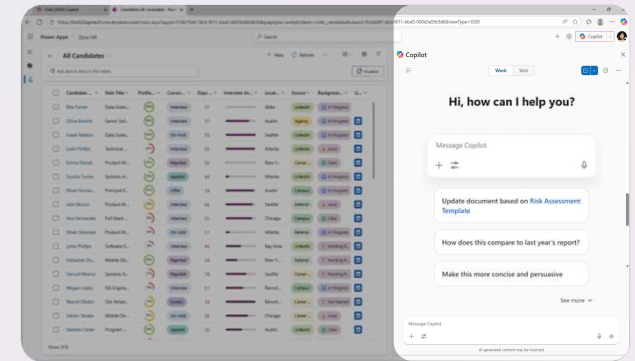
Power Apps
All Candidates
Candidates
Copilot
Work
Web
Hi, how can I help you?
Message Copilot
Update document based on Risk Assessment Template
How does this compare to last year's report?
Make this more concise and persuasive
See more
Message Copilot
AI-generated content may be incorrect
Rows: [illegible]